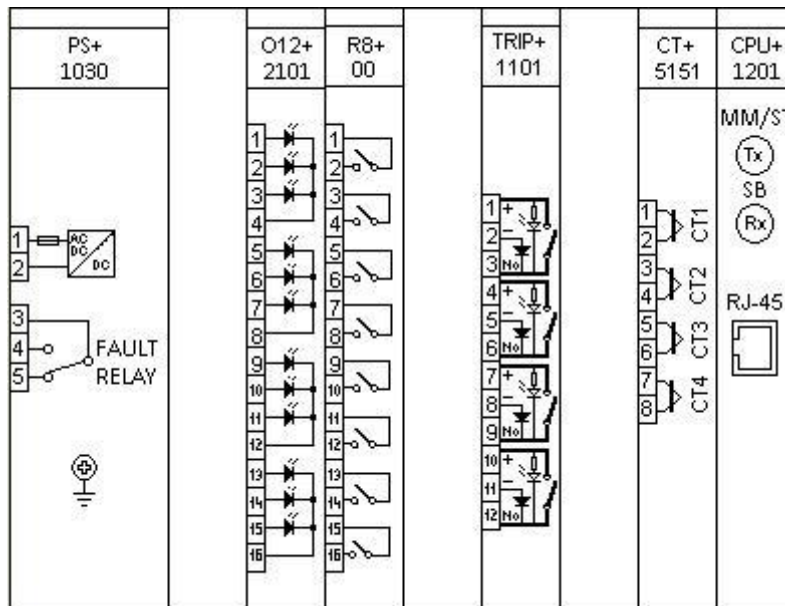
PS+
1030

O12+
2101

R8+
00

TRIP+
1101

CT+
5151

CPU+
1201

MM/S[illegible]

Tx

SB

Rx

RJ-45

1
2
AC
DC
DC

3
4
5
FAULT
RELAY

1
2
3
4
5
6
7
8
9
10
11
12
13
14
15
16

1
2
3
4
5
6
7
8
9
10
11
12
13
14
15
16

1 +
2 −
3 No
4 +
5 −
6 No
7 +
8 −
9 No
10 +
11 −
12 No

1
2
CT1
3
4
CT2
5
6
CT3
7
8
CT4